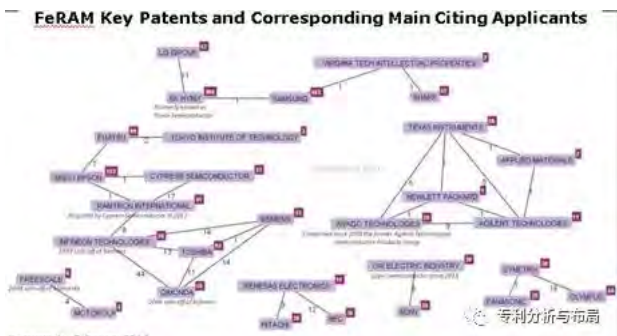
FeRAM Key Patents and Corresponding Main Citing Applicants

LG GROUP

SK HYNIX

SAMSUNG

WISDOM TECH INTELLECTUAL PROPERTIES

RAMBUS

FUJITSU

TOKYO INSTITUTE OF TECHNOLOGY

SEIKO EPSON

CYPRESS SEMICONDUCTOR

RAMTRON INTERNATIONAL

INFINEON TECHNOLOGIES

TOSHIBA

QIMONDA

FREESCALE

MOTOROLA

TEXAS INSTRUMENTS

APPLIED MATERIALS

HEWLETT PACKARD

AGILENT TECHNOLOGIES

AVAGO TECHNOLOGIES

RENESAS ELECTRONICS

HITACHI

NEC

OKI ELECTRIC INDUSTRY

ROHM

SYMETRIX

PANASONIC

OLYMPUS

专利分析与布局